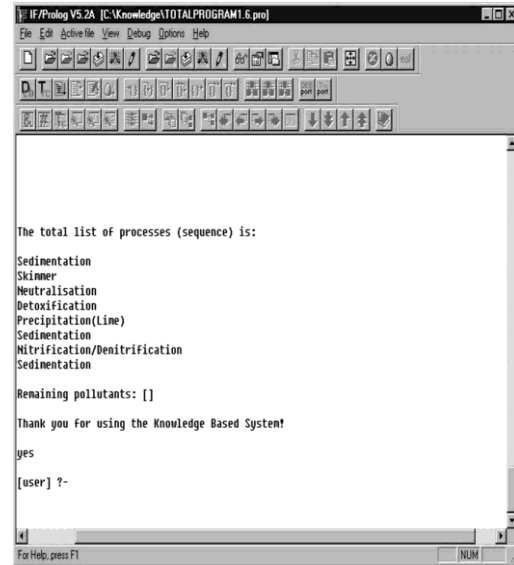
IF/Prolog V5.2A [C:\Knowledge\TOTALPROGRAM1.6.pro]

File Edit Active file View Debug Options Help

port port

The total list of processes (sequence) is:

Sedimentation
Skimmer
Neutralisation
Detoxification
Precipitation(Lime)
Sedimentation
Nitrification/Denitrification
Sedimentation

Remaining pollutants: []

Thank you for using the Knowledge Based System!

yes

[user] ?-

For Help, press F1

NUM